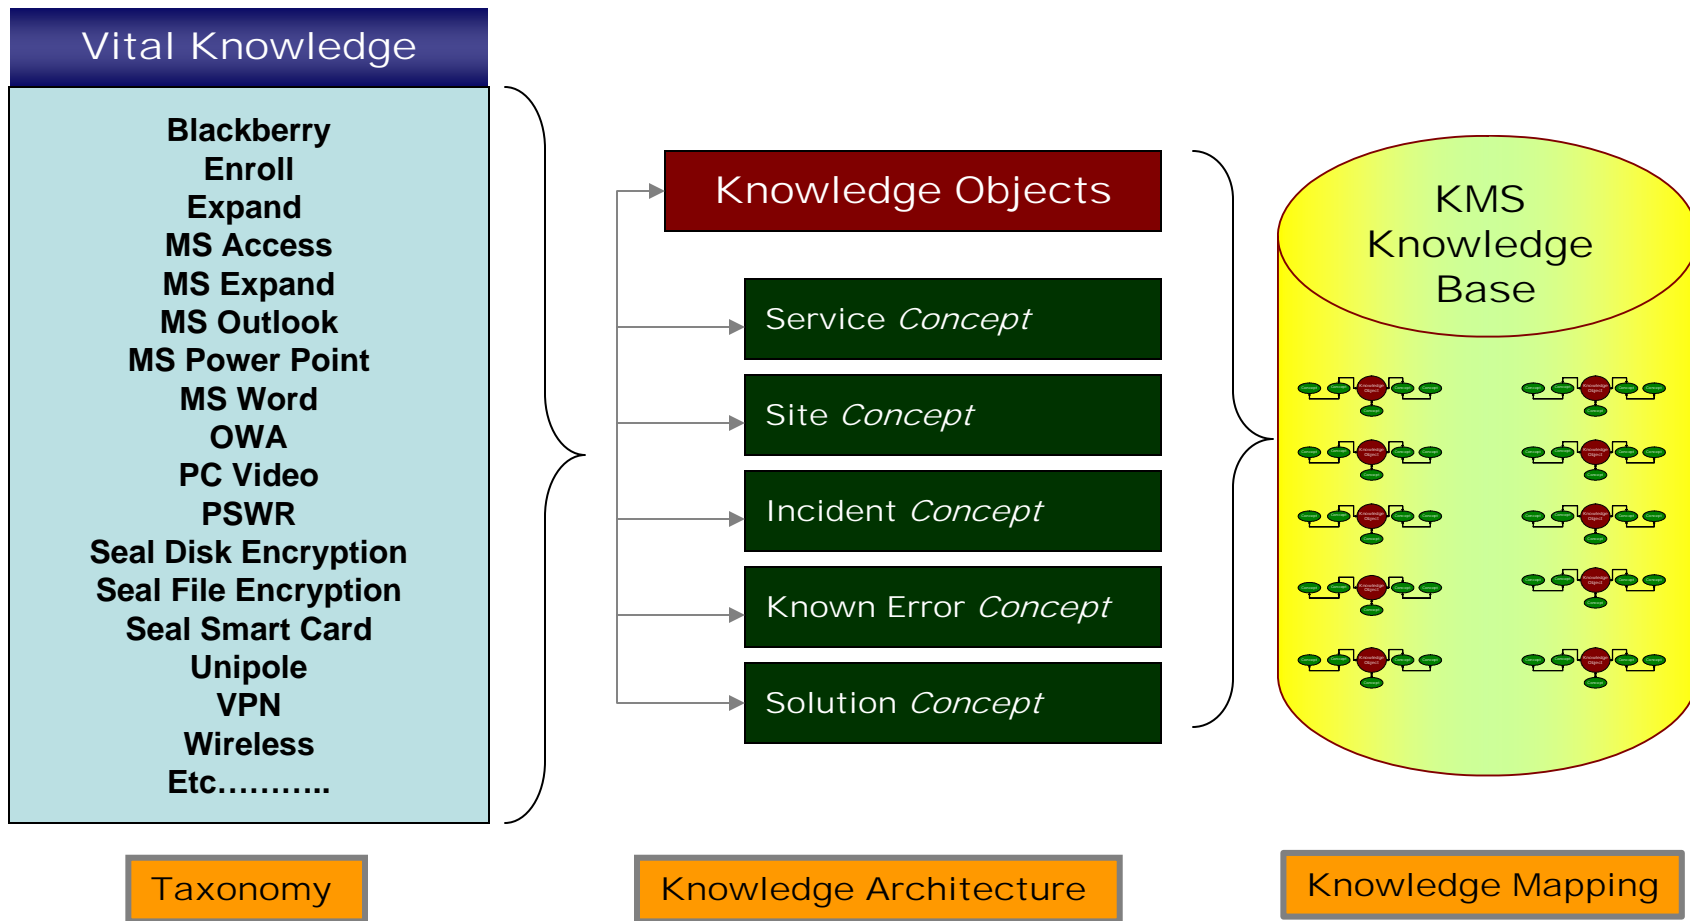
Vital Knowledge

Blackberry
Enroll
Expand
MS Access
MS Expand
MS Outlook
MS Power Point
MS Word
OWA
PC Video
PSWR
Seal Disk Encryption
Seal File Encryption
Seal Smart Card
Unipole
VPN
Wireless
Etc………..

Knowledge Objects

Service *Concept*

Site *Concept*

Incident *Concept*

Known Error *Concept*

Solution *Concept*

KMS Knowledge Base

Taxonomy

Knowledge Architecture

Knowledge Mapping